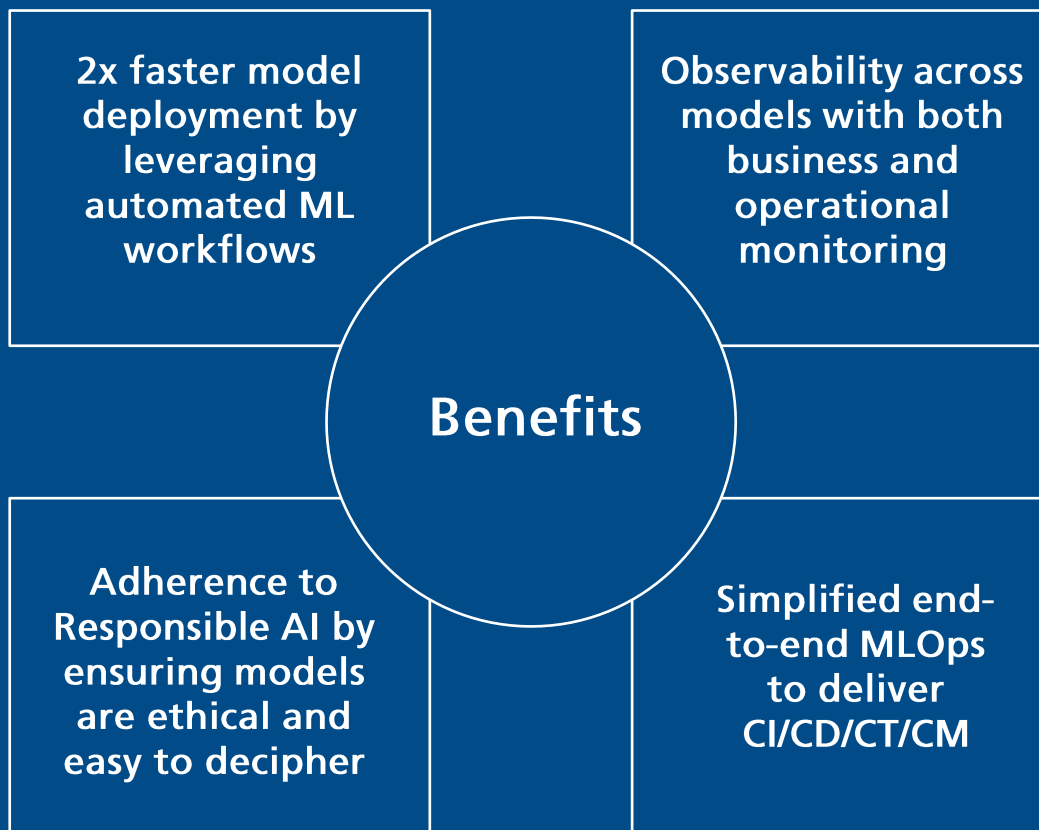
2x faster model deployment by leveraging automated ML workflows

Observability across models with both business and operational monitoring

Benefits

Adherence to Responsible AI by ensuring models are ethical and easy to decipher

Simplified end-to-end MLOps to deliver CI/CD/CT/CM